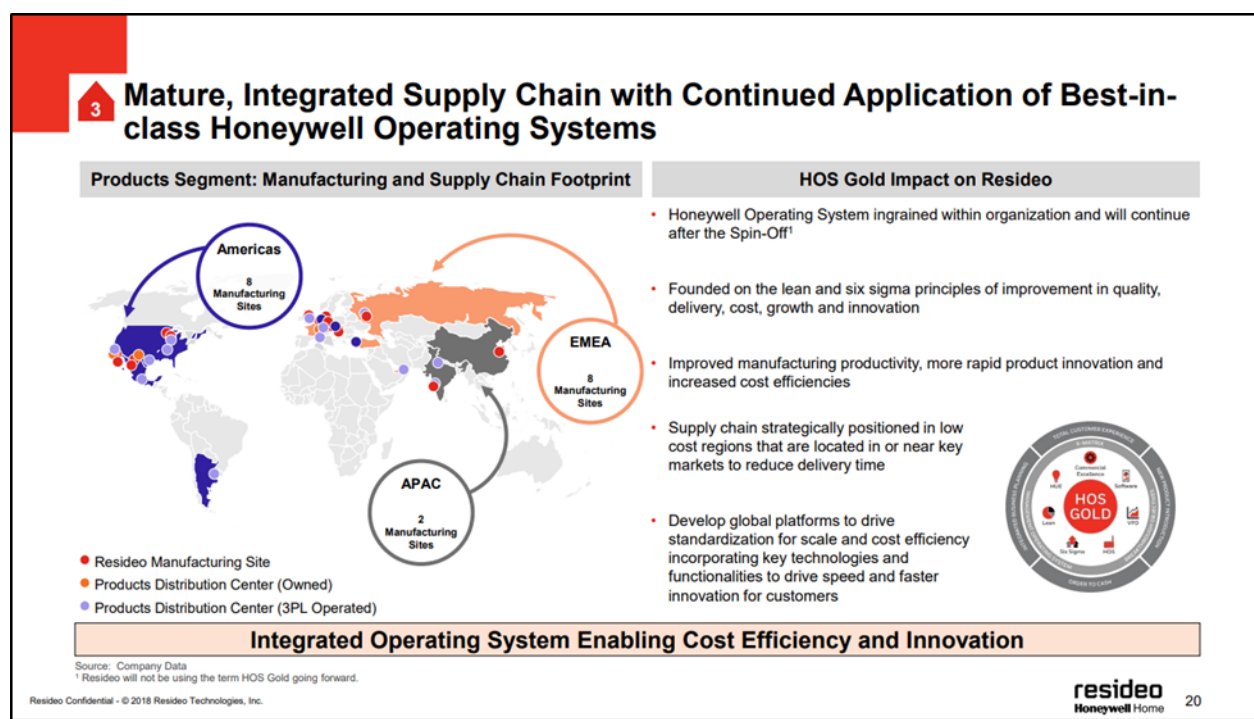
3 Mature, Integrated Supply Chain with Continued Application of Best-in-class Honeywell Operating Systems

Products Segment: Manufacturing and Supply Chain Footprint

Americas
8
Manufacturing Sites

EMEA
8
Manufacturing Sites

APAC
2
Manufacturing Sites

• Resideo Manufacturing Site
• Products Distribution Center (Owned)
• Products Distribution Center (3PL Operated)

HOS Gold Impact on Resideo

• Honeywell Operating System ingrained within organization and will continue after the Spin-Off$^1$

• Founded on the lean and six sigma principles of improvement in quality, delivery, cost, growth and innovation

• Improved manufacturing productivity, more rapid product innovation and increased cost efficiencies

• Supply chain strategically positioned in low cost regions that are located in or near key markets to reduce delivery time

• Develop global platforms to drive standardization for scale and cost efficiency incorporating key technologies and functionalities to drive speed and faster innovation for customers

HOS GOLD

Integrated Operating System Enabling Cost Efficiency and Innovation

Source: Company Data
$^1$ Resideo will not be using the term HOS Gold going forward.

Resideo Confidential - © 2018 Resideo Technologies, Inc.

resideo
Honeywell Home

20